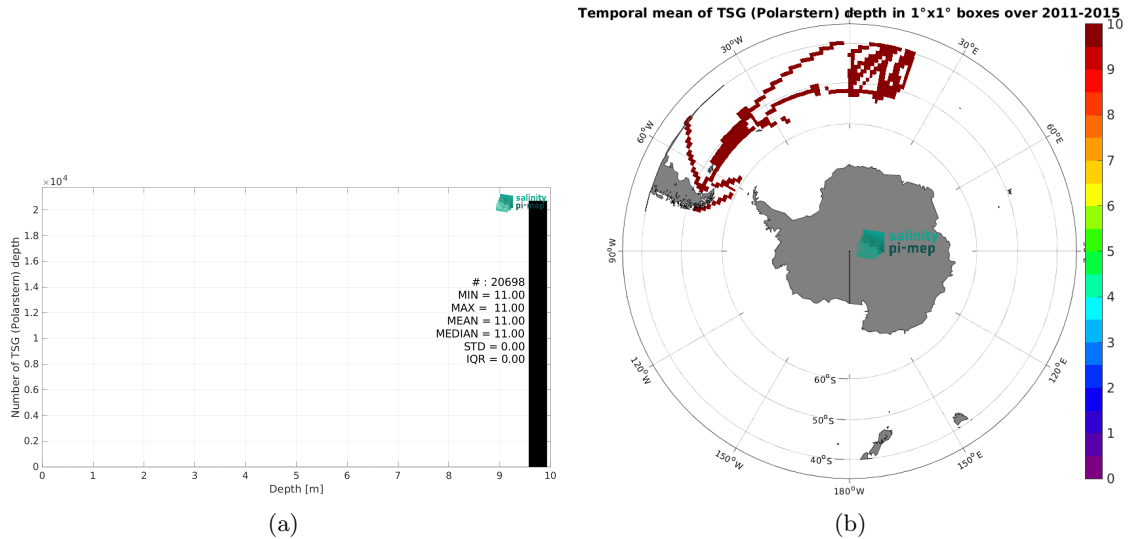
$\times 10^4$

2
1.8
1.6
1.4
1.2
1
0.8
0.6
0.4
0.2
0

Number of TSG (Polarstern) depth

salinity pi-mep

# : 20698
MIN = 11.00
MAX = 11.00
MEAN = 11.00
MEDIAN = 11.00
STD = 0.00
IQR = 0.00

0 1 2 3 4 5 6 7 8 9 10
Depth [m]

(a)

Temporal mean of TSG (Polarstern) depth in 1°x1° boxes over 2011-2015

30°W
30°E
60°W
60°E
90°W
120°W
120°E
150°W
150°E
180°W
60°S
50°S
40°S

salinity pi-mep

10
9
8
7
6
5
4
3
2
1
0

(b)